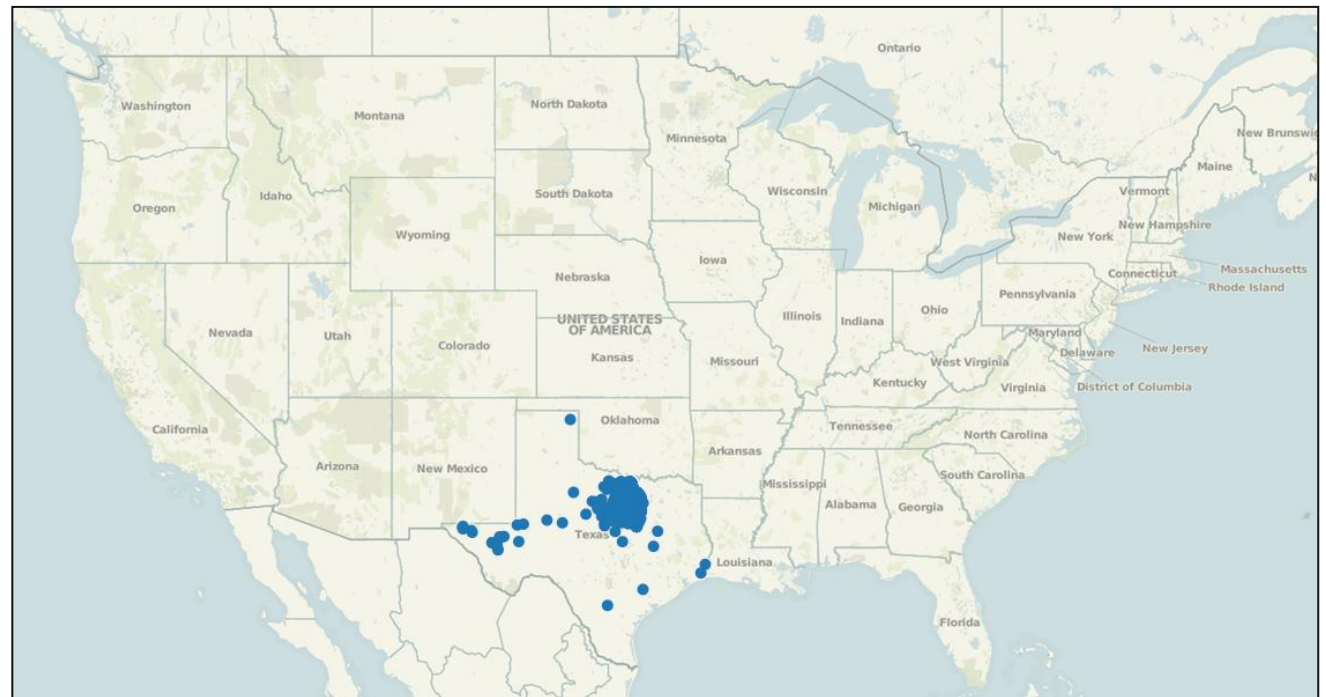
Ontario
Washington
North Dakota
Montana
Minnesota
New Brunsw
Maine
Vermont
Wisconsin
Michigan
South Dakota
Oregon
Idaho
New Hampshire
Wyoming
New York
Iowa
Massachusetts
Connecticut
Rhode Island
Nebraska
Pennsylvania
UNITED STATES OF AMERICA
Illinois
Ohio
Indiana
Nevada
Utah
Maryland
Colorado
Kansas
New Jersey
Delaware
Missouri
West Virginia
Kentucky
Virginia
District of Columbia
Oklahoma
Tennessee
California
North Carolina
Arkansas
Arizona
New Mexico
South Carolina
Mississippi
Alabama
Georgia
Texas
Louisiana
Florida